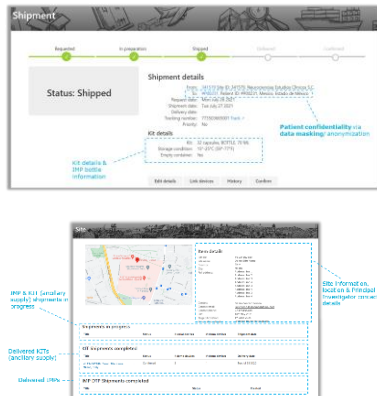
Shipment

Requested

In preparation

Shipped

Delivered

Confirmed

Status: Shipped

Shipment details

From: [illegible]

To: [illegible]

Request date: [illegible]

Shipment date: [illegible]

Delivery date: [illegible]

Tracking number: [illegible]

Expiry: No

Patient confidentiality via data masking/anonymization

Kit details

Kit: 32 capsules, BOTTLE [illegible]

Storage condition: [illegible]

Empty container: No

Kit details & IMP bottle information

Edit details

Link devices

History

Confirm

Site

Site details

Site information, location & Principal Investigator contact details

IMP & KIT (ancillary supply) shipments in progress

Shipments in progress

Delivered KITs (ancillary supply)

KIT shipments completed

Delivered IMPs

IMP PIP Shipments completed